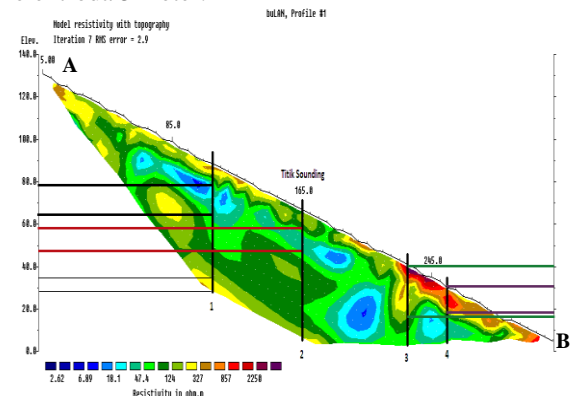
buLAN, Profile #1

Model resistivity with topography
Iteration 7 RMS error = 2.9

Elev.

140.0
120.0
100.0
80.0
60.0
40.0
20.0
0.0

5.00
A
85.0
Titik Sounding
165.0
245.0
B

1
2
3
4

2.62 6.89 18.1 47.4 124 327 857 2250

Resistivity in ohm.m